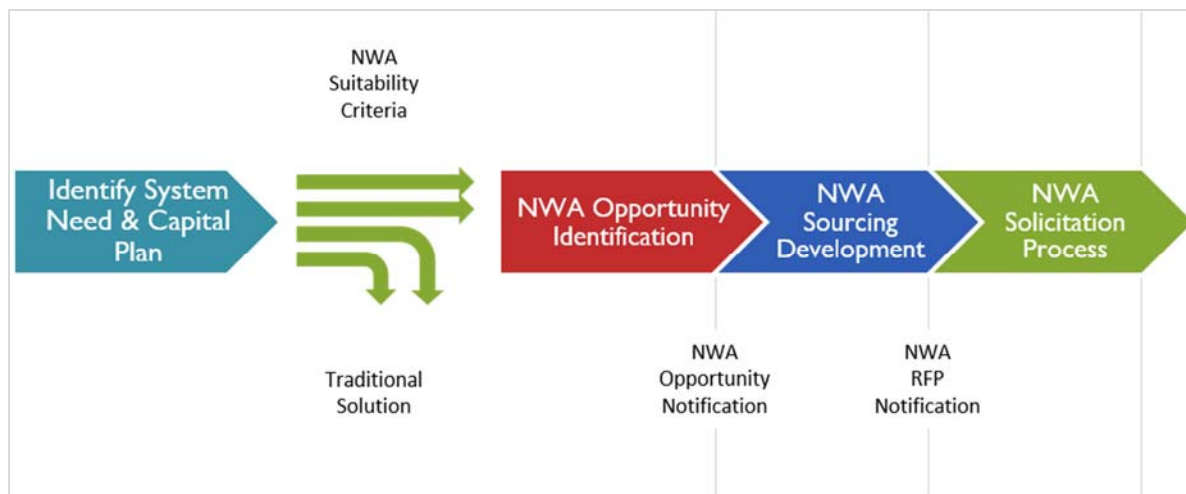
Identify System Need & Capital Plan

NWA Suitability Criteria

Traditional Solution

NWA Opportunity Identification

NWA Sourcing Development

NWA Solicitation Process

NWA Opportunity Notification

NWA RFP Notification